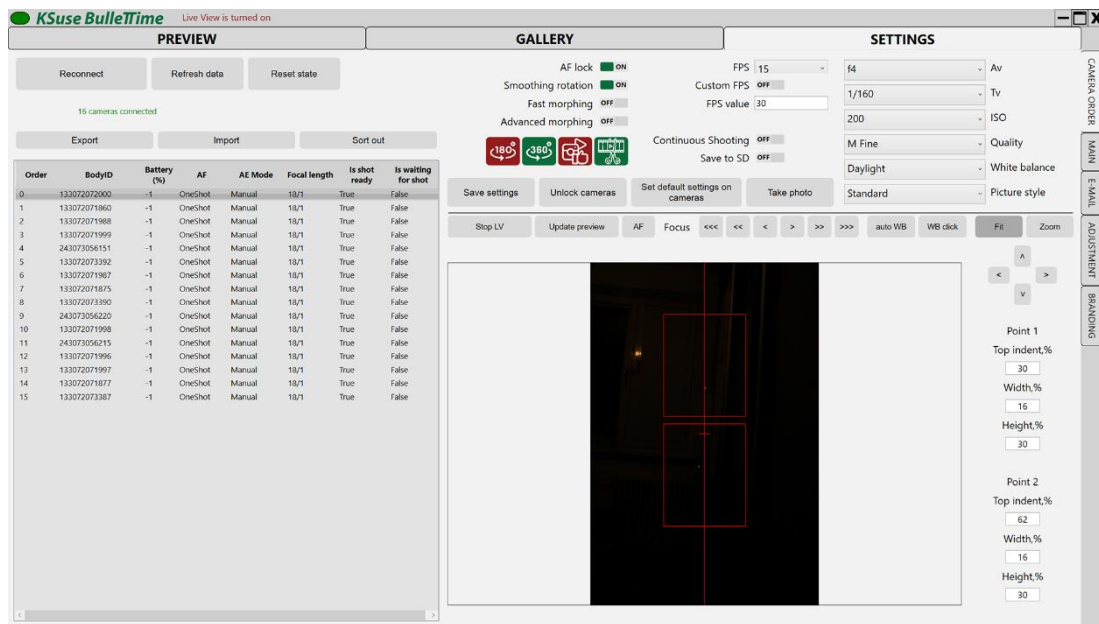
KSuse BulletTime Live View is turned on

PREVIEW
GALLERY
SETTINGS

Reconnect
Refresh data
Reset state

16 cameras connected

Export
Import
Sort out

| Order | BodyID | Battery (%) | AF | AE Mode | Focal length | Is shot ready | Is waiting for shot |
|---|---|---|---|---|---|---|---|
| 0 | 133072072000 | -1 | OneShot | Manual | 18/1 | True | False |
| 1 | 133072071860 | -1 | OneShot | Manual | 18/1 | True | False |
| 2 | 133072071988 | -1 | OneShot | Manual | 18/1 | True | False |
| 3 | 133072071999 | -1 | OneShot | Manual | 18/1 | True | False |
| 4 | 243073056151 | -1 | OneShot | Manual | 18/1 | True | False |
| 5 | 133072073392 | -1 | OneShot | Manual | 18/1 | True | False |
| 6 | 133072071987 | -1 | OneShot | Manual | 18/1 | True | False |
| 7 | 133072071875 | -1 | OneShot | Manual | 18/1 | True | False |
| 8 | 133072073390 | -1 | OneShot | Manual | 18/1 | True | False |
| 9 | 243073056220 | -1 | OneShot | Manual | 18/1 | True | False |
| 10 | 133072071998 | -1 | OneShot | Manual | 18/1 | True | False |
| 11 | 243073056215 | -1 | OneShot | Manual | 18/1 | True | False |
| 12 | 133072071996 | -1 | OneShot | Manual | 18/1 | True | False |
| 13 | 133072071997 | -1 | OneShot | Manual | 18/1 | True | False |
| 14 | 133072071877 | -1 | OneShot | Manual | 18/1 | True | False |
| 15 | 133072073387 | -1 | OneShot | Manual | 18/1 | True | False |

AF lock ON
Smoothing rotation ON
Fast morphing OFF
Advanced morphing OFF

180 360

FPS 15
Custom FPS OFF
FPS value 30

Continuous Shooting OFF
Save to SD OFF

f4 Av
1/160 Tv
200 ISO
M Fine Quality
Daylight White balance
Standard Picture style

Save settings
Unlock cameras
Set default settings on cameras
Take photo

Stop LV
Update preview
AF
Focus <<< << < > >> >>>
auto WB
WB click
Fit
Zoom

^
< >
v

Point 1
Top indent,%
30
Width,%
16
Height,%
30

Point 2
Top indent,%
62
Width,%
16
Height,%
30

CAMERA ORDER
MAIN
E-MAIL
ADJUSTMENT
BRANDING